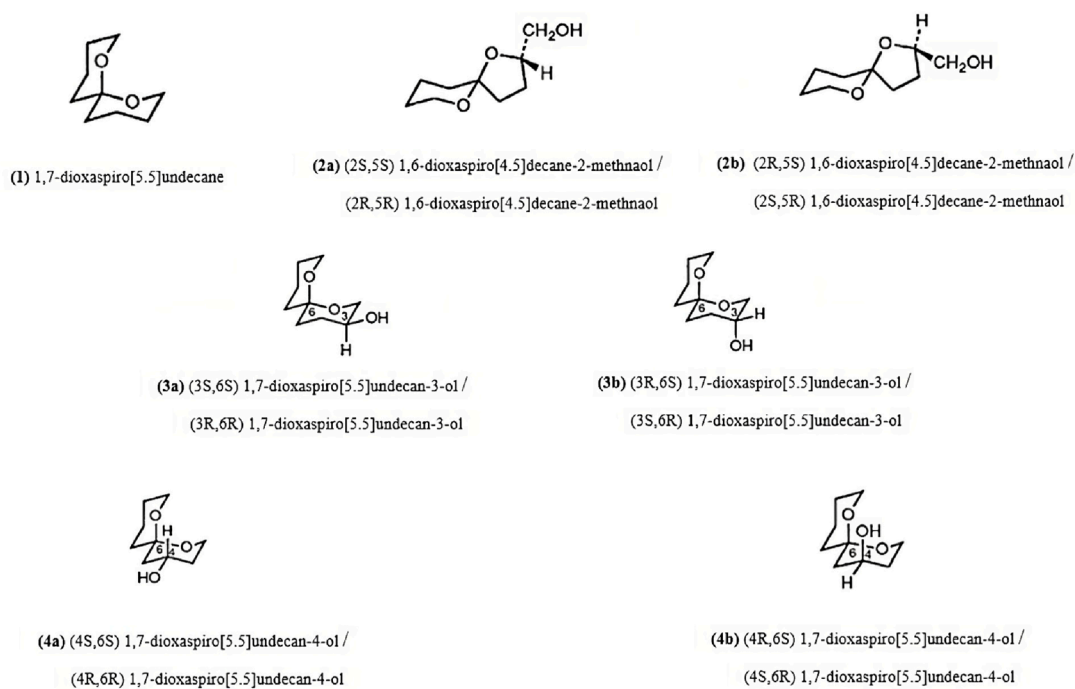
O
O

(1) 1,7-dioxaspiro[5.5]undecane

CH$_2$OH
O
H
O

(2a) (2S,5S) 1,6-dioxaspiro[4.5]decane-2-methnaol / (2R,5R) 1,6-dioxaspiro[4.5]decane-2-methnaol

H
O
CH$_2$OH
O

(2b) (2R,5S) 1,6-dioxaspiro[4.5]decane-2-methnaol / (2S,5R) 1,6-dioxaspiro[4.5]decane-2-methnaol

O
6
O
3
OH
H

(3a) (3S,6S) 1,7-dioxaspiro[5.5]undecan-3-ol / (3R,6R) 1,7-dioxaspiro[5.5]undecan-3-ol

O
6
O
3
H
OH

(3b) (3R,6S) 1,7-dioxaspiro[5.5]undecan-3-ol / (3S,6R) 1,7-dioxaspiro[5.5]undecan-3-ol

O
H
6
4
O
HO

(4a) (4S,6S) 1,7-dioxaspiro[5.5]undecan-4-ol / (4R,6R) 1,7-dioxaspiro[5.5]undecan-4-ol

O
OH
6
4
O
H

(4b) (4R,6S) 1,7-dioxaspiro[5.5]undecan-4-ol / (4S,6R) 1,7-dioxaspiro[5.5]undecan-4-ol